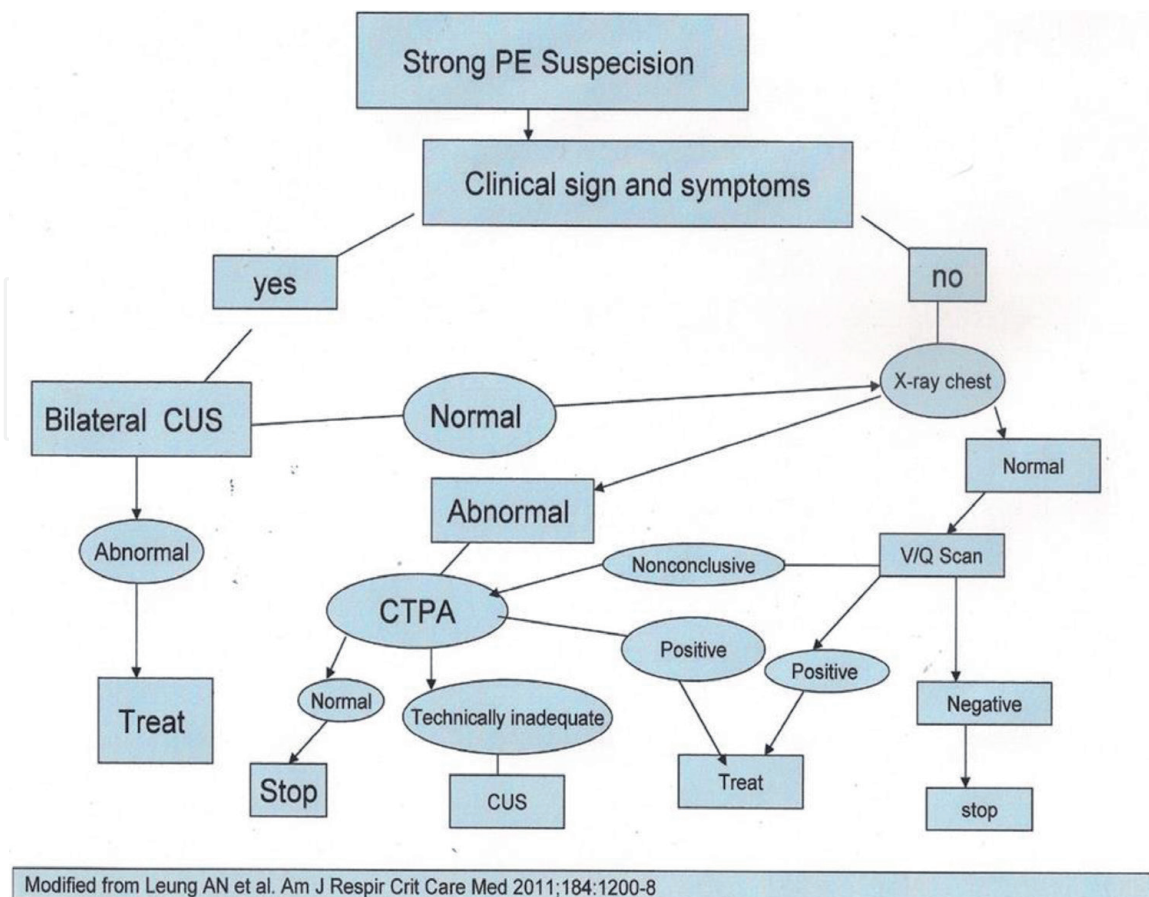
Strong PE Suspecision

Clinical sign and symptoms

yes

no

Bilateral CUS

Normal

X-ray chest

Normal

Abnormal

Abnormal

V/Q Scan

Nonconclusive

CTPA

Positive

Positive

Normal

Technically inadequate

Negative

Treat

Stop

CUS

Treat

stop

Modified from Leung AN et al. Am J Respir Crit Care Med 2011;184:1200-8